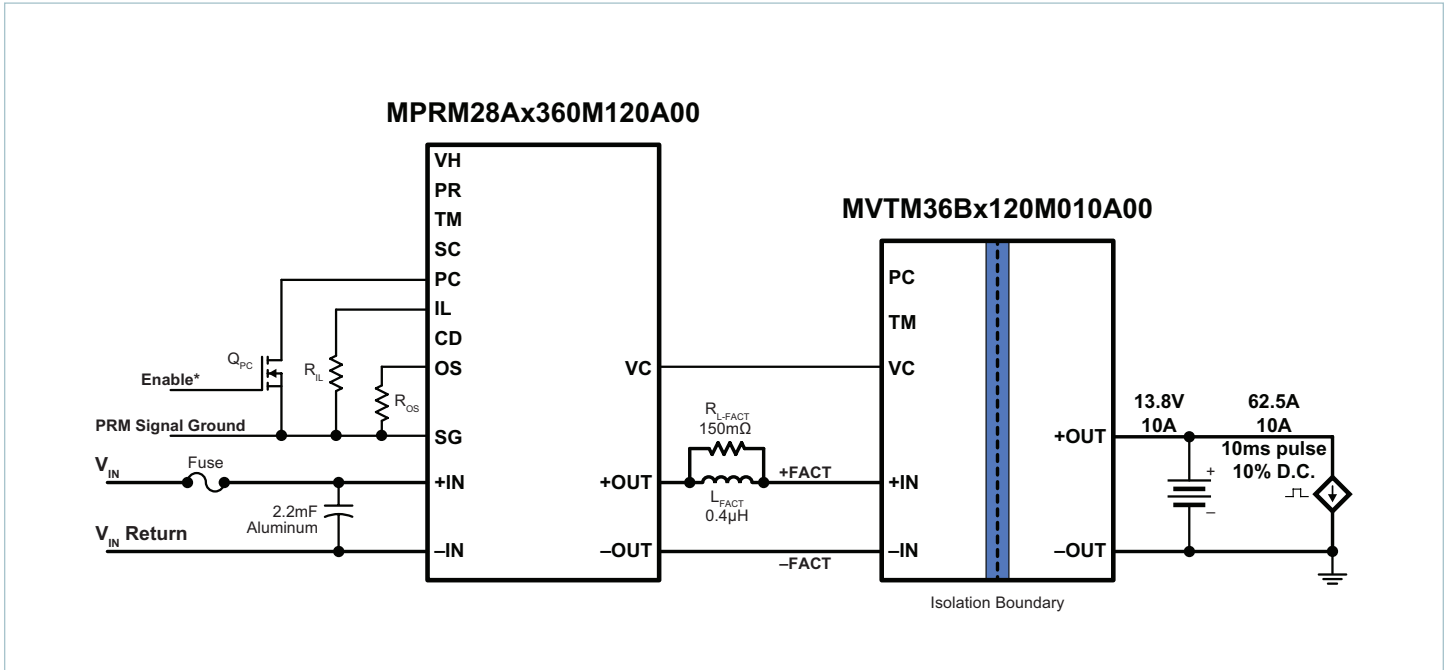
MPRM28Ax360M120A00

VH
PR
TM
SC
PC
IL
CD
OS
SG
+IN
–IN

VC
+OUT
–OUT

$Q_{PC}$
Enable*
$R_{IL}$
$R_{OS}$
PRM Signal Ground
$V_{IN}$
Fuse
2.2mF Aluminum
$V_{IN}$ Return

$R_{L-FACT}$
150mΩ
$L_{FACT}$
0.4µH
+FACT
–FACT

MVTM36Bx120M010A00

PC
TM
VC
+IN
–IN
+OUT
–OUT

Isolation Boundary

13.8V
10A
+
–

62.5A
10A
10ms pulse
10% D.C.